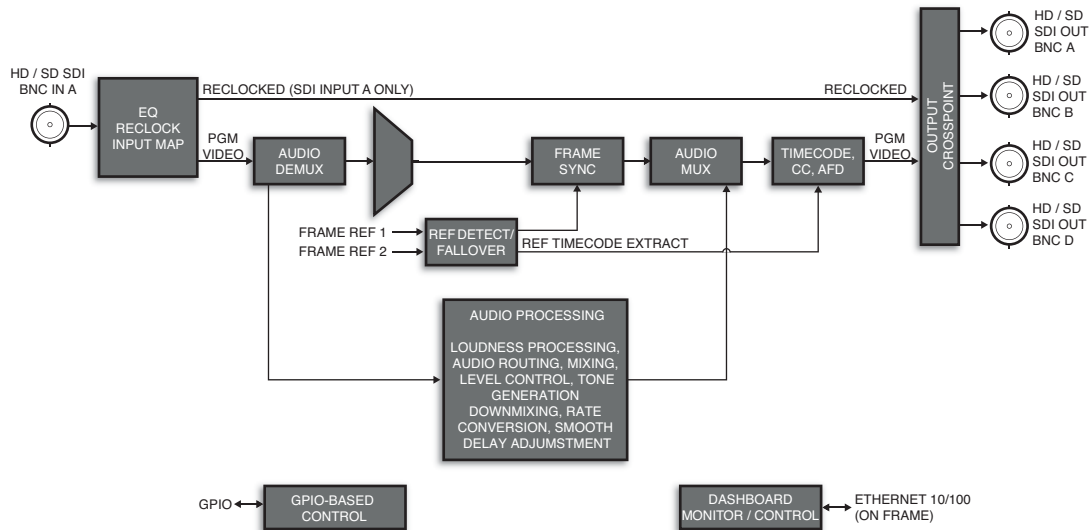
HD / SD SDI BNC IN A

EQ RECLOCK INPUT MAP

RECLOCKED (SDI INPUT A ONLY)

RECLOCKED

PGM VIDEO

AUDIO DEMUX

FRAME SYNC

AUDIO MUX

TIMECODE, CC, AFD

PGM VIDEO

OUTPUT CROSSPOINT

HD / SD SDI OUT BNC A

HD / SD SDI OUT BNC B

HD / SD SDI OUT BNC C

HD / SD SDI OUT BNC D

FRAME REF 1

FRAME REF 2

REF DETECT/ FALLOVER

REF TIMECODE EXTRACT

AUDIO PROCESSING

LOUDNESS PROCESSING, AUDIO ROUTING, MIXING, LEVEL CONTROL, TONE GENERATION DOWNMIXING, RATE CONVERSION, SMOOTH DELAY ADJUMSTMENT

GPIO

GPIO-BASED CONTROL

DASHBOARD MONITOR / CONTROL

ETHERNET 10/100 (ON FRAME)